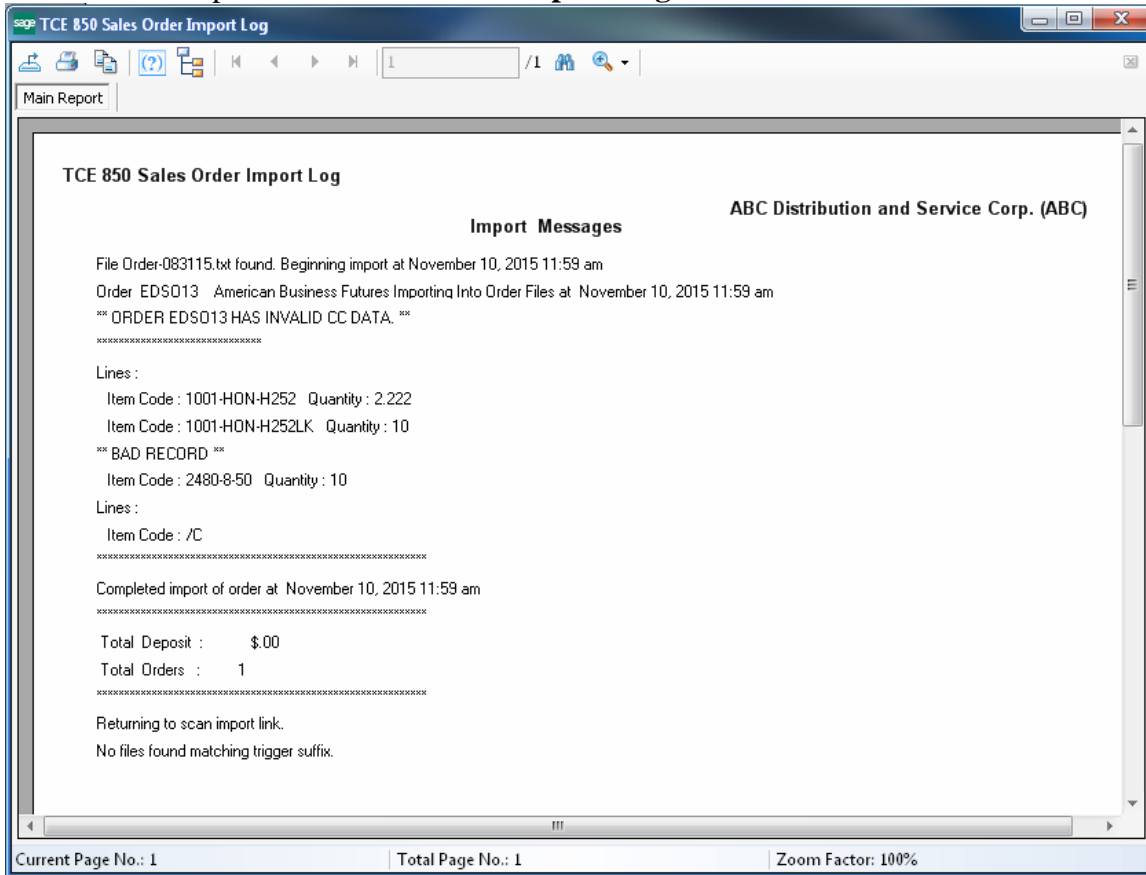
sage TCE 850 Sales Order Import Log

1 /1

Main Report

TCE 850 Sales Order Import Log

ABC Distribution and Service Corp. (ABC)

Import Messages

File Order-083115.txt found. Beginning import at November 10, 2015 11:59 am

Order EDSO13 American Business Futures Importing Into Order Files at November 10, 2015 11:59 am

** ORDER EDSO13 HAS INVALID CC DATA. **

****************************

Lines :

Item Code : 1001-HON-H252 Quantity : 2.222

Item Code : 1001-HON-H252LK Quantity : 10

** BAD RECORD **

Item Code : 2480-8-50 Quantity : 10

Lines :

Item Code : /C

********************************************************

Completed import of order at November 10, 2015 11:59 am

********************************************************

Total Deposit : $.00

Total Orders : 1

********************************************************

Returning to scan import link.

No files found matching trigger suffix.

Current Page No.: 1

Total Page No.: 1

Zoom Factor: 100%